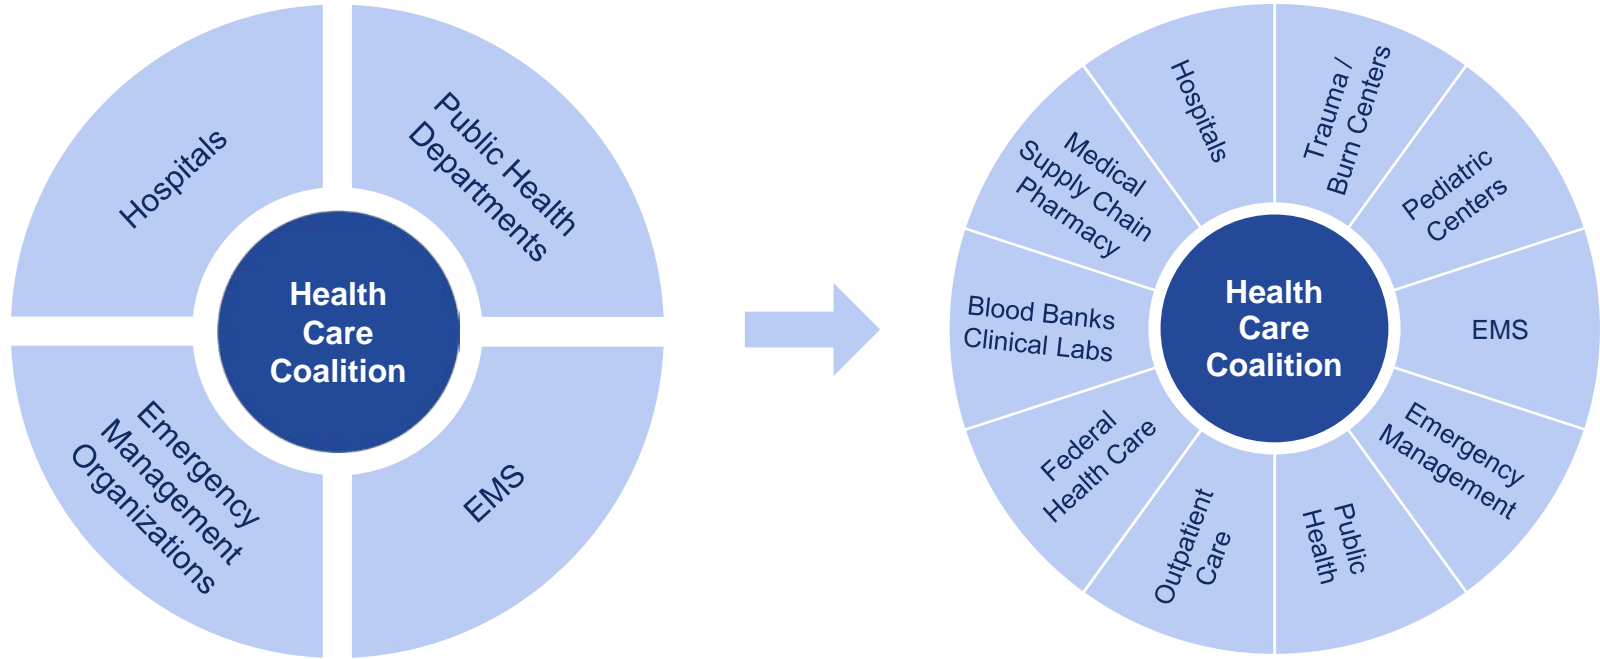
Health Care Coalition

Hospitals

Public Health Departments

Emergency Management Organizations

EMS

Health Care Coalition

Hospitals

Trauma / Burn Centers

Pediatric Centers

EMS

Emergency Management

Public Health

Outpatient Care

Federal Health Care

Blood Banks Clinical Labs

Medical Supply Chain Pharmacy